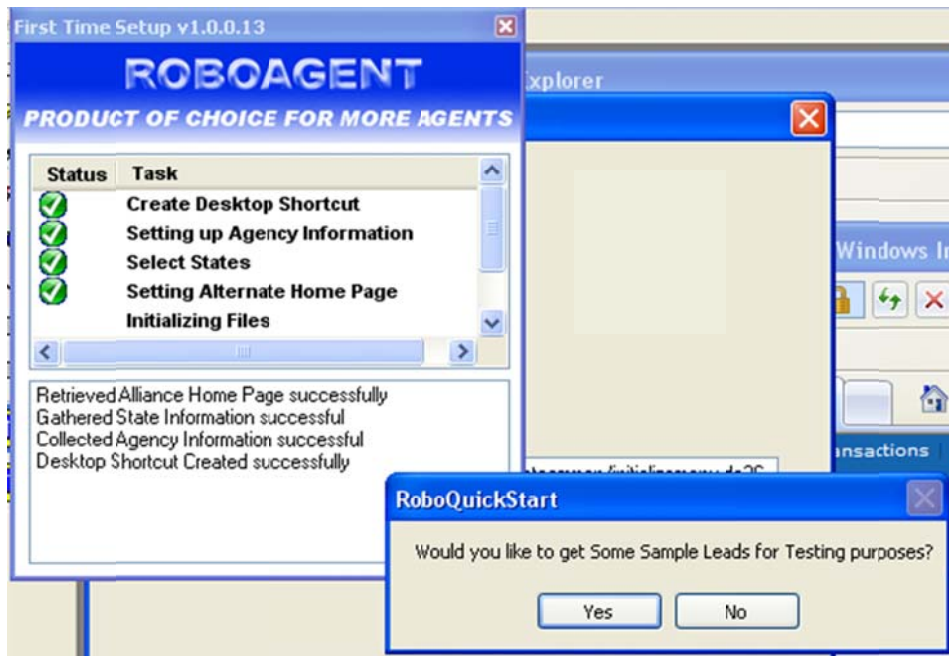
First Time Setup v1.0.0.13

ROBOAGENT

PRODUCT OF CHOICE FOR MORE AGENTS

| Status | Task |
|---|---|
| | Create Desktop Shortcut |
| | Setting up Agency Information |
| | Select States |
| | Setting Alternate Home Page |
| | Initializing Files |

Retrieved Alliance Home Page successfully
Gathered State Information successful
Collected Agency Information successful
Desktop Shortcut Created successfully

xplorer

Windows In

nsactions

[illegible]

RoboQuickStart

Would you like to get Some Sample Leads for Testing purposes?

Yes

No